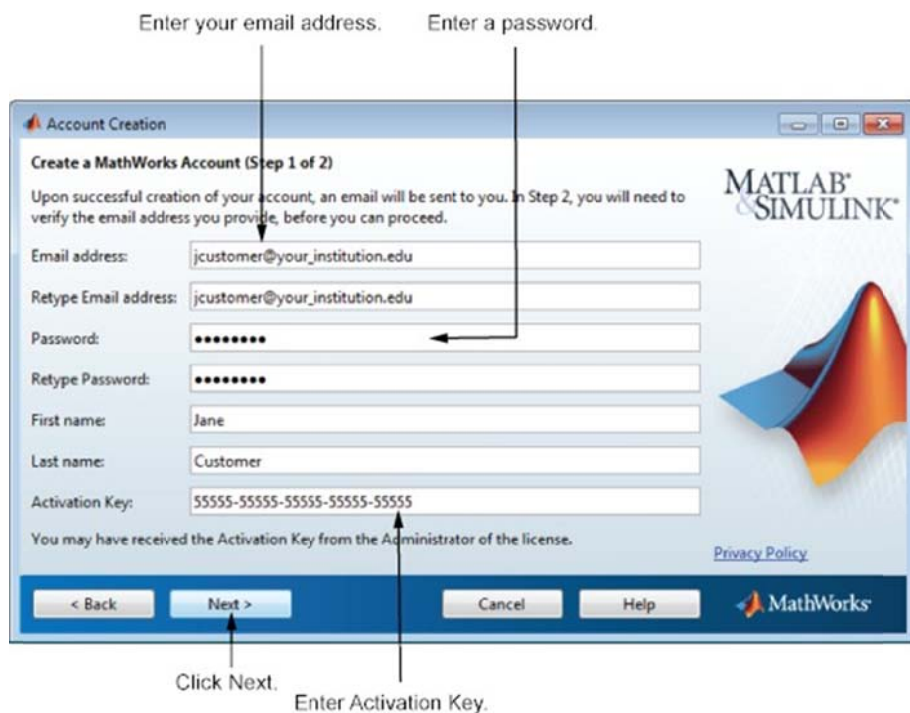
Enter your email address.
Enter a password.

Account Creation

Create a MathWorks Account (Step 1 of 2)

Upon successful creation of your account, an email will be sent to you. In Step 2, you will need to verify the email address you provide, before you can proceed.

MATLAB® & SIMULINK®

Email address: jcustomer@your_institution.edu

Retype Email address: jcustomer@your_institution.edu

Password: ••••••••

Retype Password: ••••••••

First name: Jane

Last name: Customer

Activation Key: 55555-55555-55555-55555-55555

You may have received the Activation Key from the Administrator of the license.

Privacy Policy

< Back
Next >
Cancel
Help
MathWorks

Click Next.
Enter Activation Key.